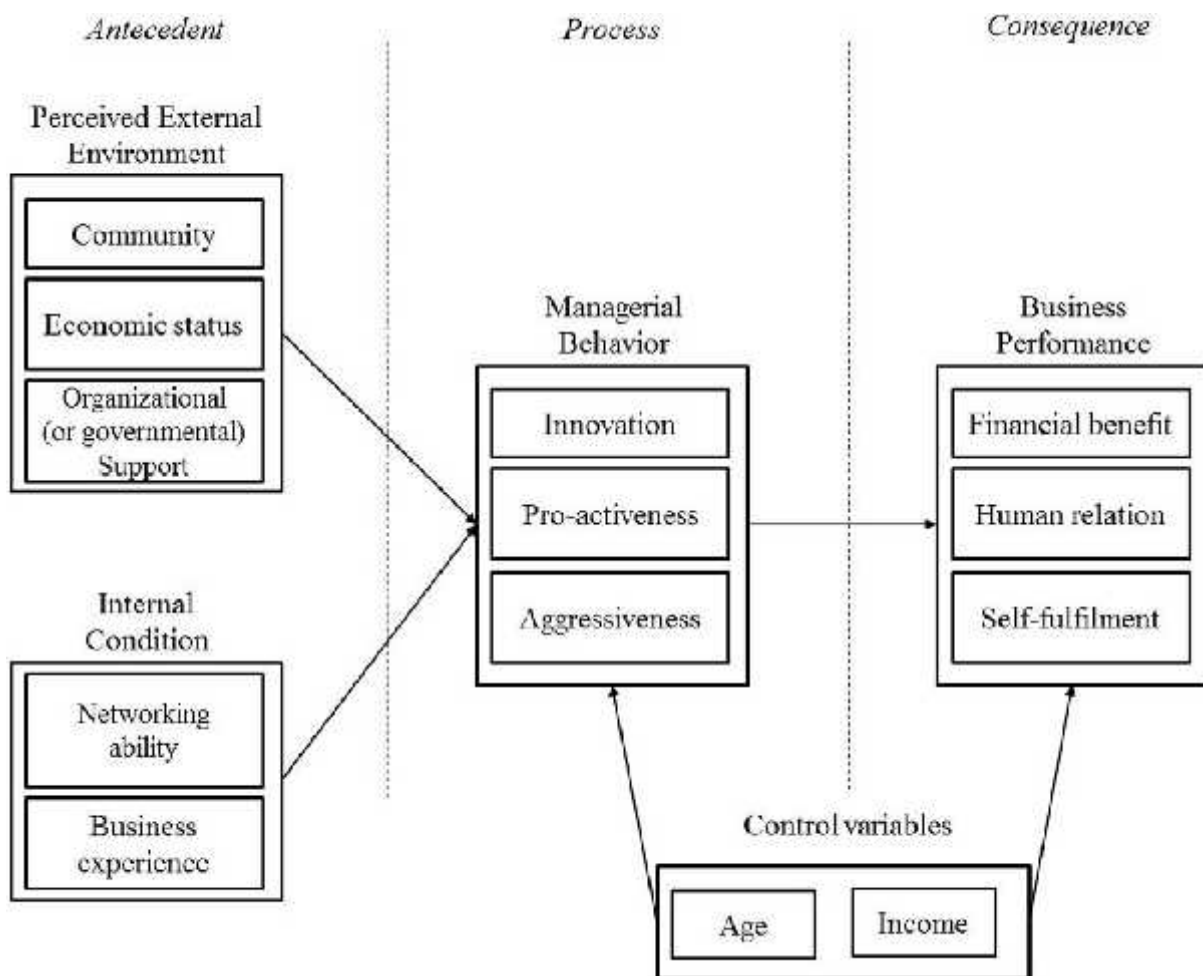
Antecedent

Process

Consequence

Perceived External Environment

Community

Economic status

Organizational (or governmental) Support

Internal Condition

Networking ability

Business experience

Managerial Behavior

Innovation

Pro-activeness

Aggressiveness

Business Performance

Financial benefit

Human relation

Self-fulfilment

Control variables

Age

Income